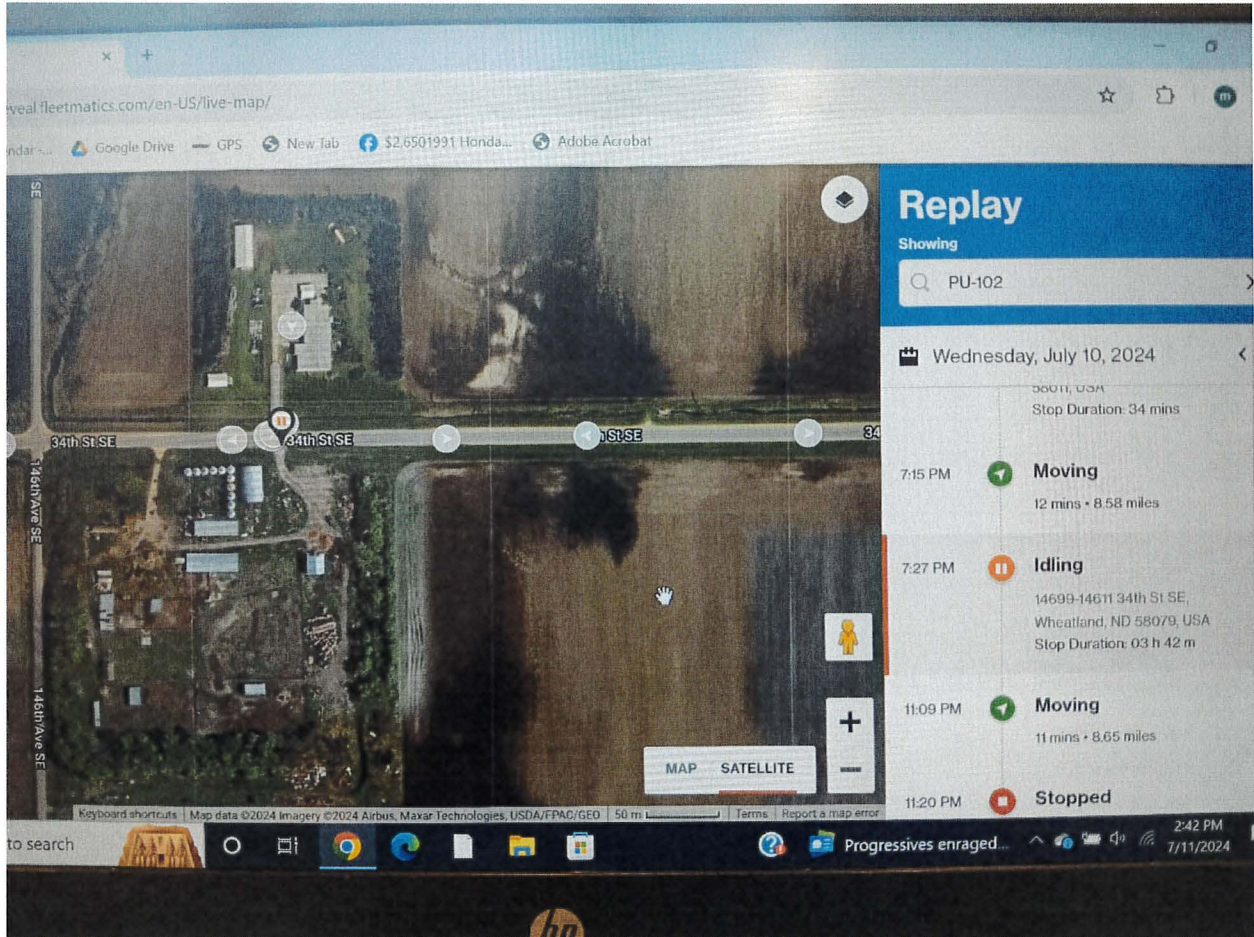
×
+
eveal.fleetmatics.com/en-US/live-map/

ndar-... Google Drive GPS New Tab $2,6501991 Honda... Adobe Acrobat

SE
34th St SE
34th St SE
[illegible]h St SE
34
146th Ave SE
146th Ave SE

Replay
Showing
PU-102

Wednesday, July 10, 2024

58011, USA
Stop Duration: 34 mins

7:15 PM Moving
12 mins • 8.58 miles

7:27 PM Idling
14699-14611 34th St SE, Wheatland, ND 58079, USA
Stop Duration: 03 h 42 m

11:09 PM Moving
11 mins • 8.65 miles

11:20 PM Stopped

MAP SATELLITE

Keyboard shortcuts Map data ©2024 Imagery ©2024 Airbus, Maxar Technologies, USDA/FPAC/GEO 50 m Terms Report a map error

to search
Progressives enraged...
2:42 PM
7/11/2024

hp